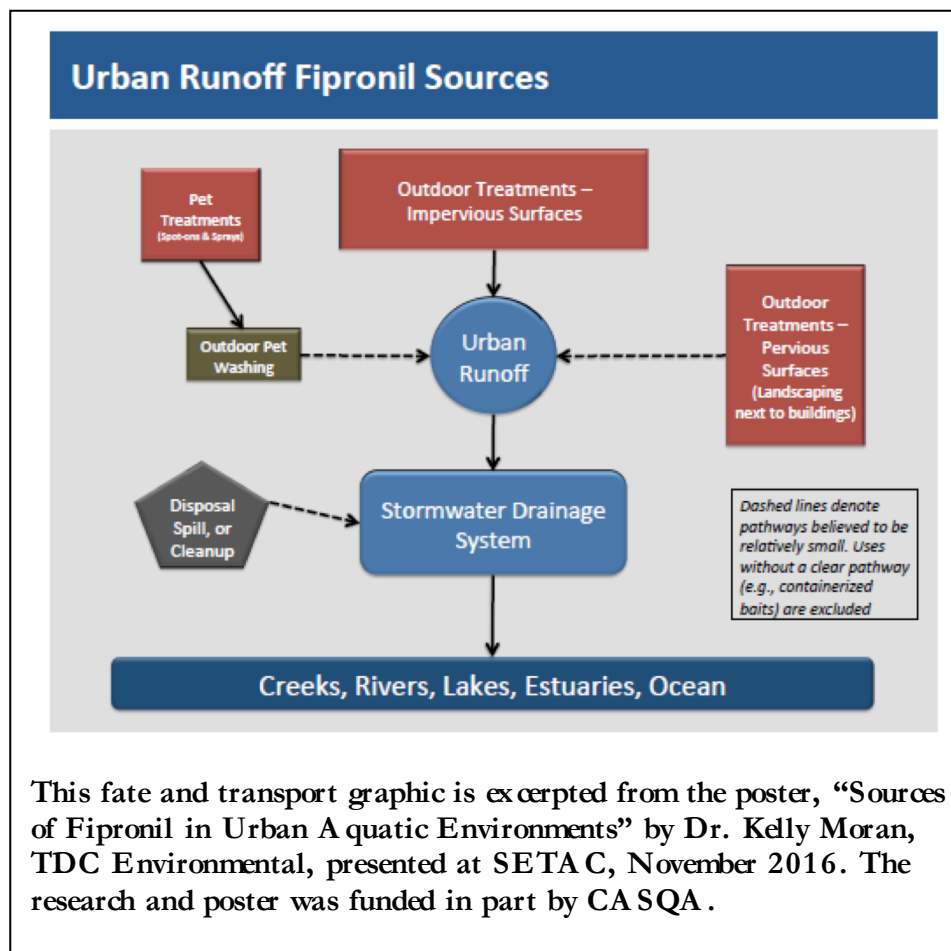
Urban Runoff Fipronil Sources

Pet Treatments (Spot-ons & Sprays)

Outdoor Treatments – Impervious Surfaces

Outdoor Pet Washing

Urban Runoff

Outdoor Treatments – Pervious Surfaces (Landscaping next to buildings)

Disposal Spill, or Cleanup

Stormwater Drainage System

Dashed lines denote pathways believed to be relatively small. Uses without a clear pathway (e.g., containerized baits) are excluded

Creeks, Rivers, Lakes, Estuaries, Ocean

This fate and transport graphic is excerpted from the poster, "Sources of Fipronil in Urban Aquatic Environments" by Dr. Kelly Moran, TDC Environmental, presented at SETAC, November 2016. The research and poster was funded in part by CASQA.